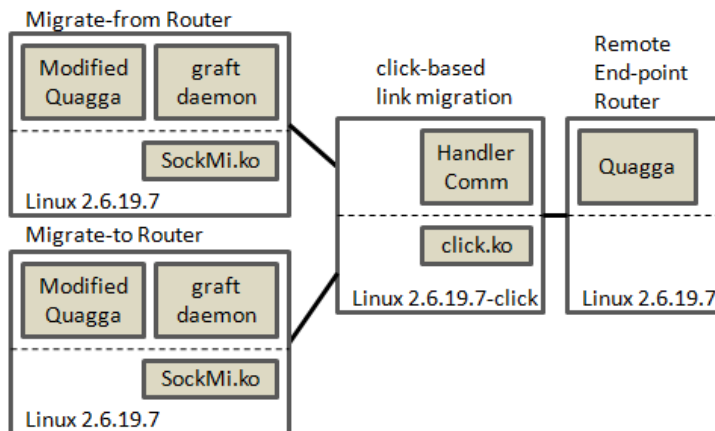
Migrate-from Router

Modified Quagga

graft daemon

SockMi.ko

Linux 2.6.19.7

Migrate-to Router

Modified Quagga

graft daemon

SockMi.ko

Linux 2.6.19.7

click-based link migration

Handler Comm

click.ko

Linux 2.6.19.7-click

Remote End-point Router

Quagga

Linux 2.6.19.7